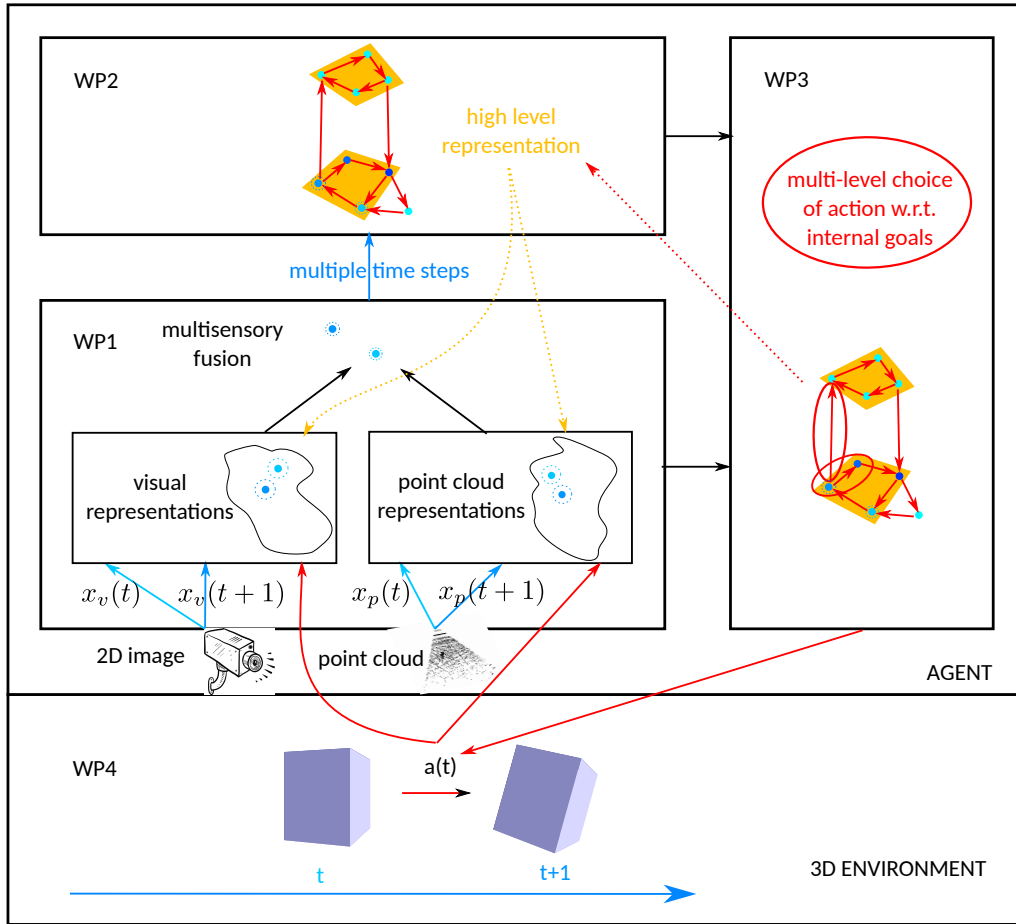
WP2

high level representation

WP3

multi-level choice of action w.r.t. internal goals

multiple time steps

WP1

multisensory fusion

visual representations

point cloud representations

$x_v(t)$ $x_v(t+1)$ $x_p(t)$ $x_p(t+1)$

2D image

point cloud

AGENT

WP4

a(t)

t

t+1

3D ENVIRONMENT